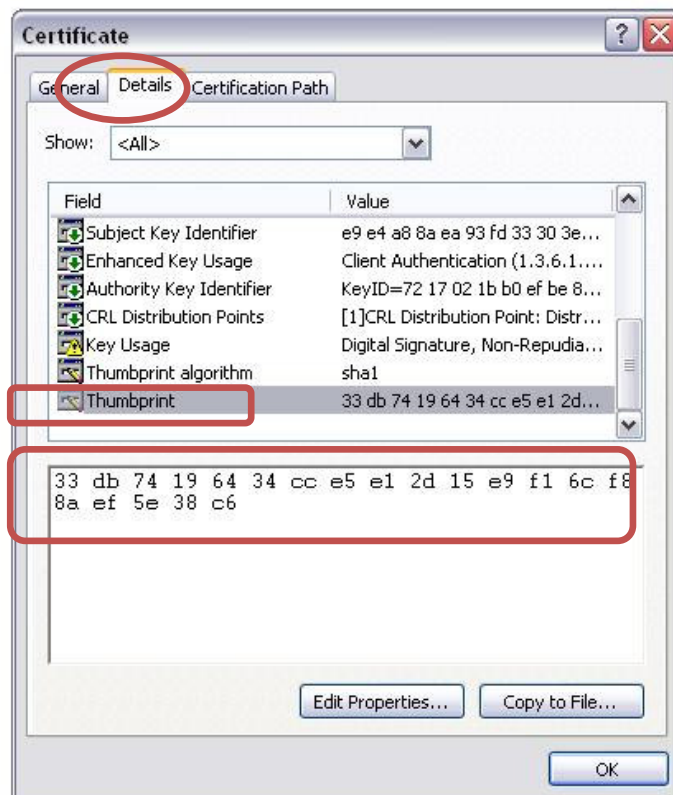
Certificate

General Details Certification Path

Show: <All>

| Field | Value |
|---|---|
| Subject Key Identifier | e9 e4 a8 8a ea 93 fd 33 30 3e... |
| Enhanced Key Usage | Client Authentication (1.3.6.1.... |
| Authority Key Identifier | KeyID=72 17 02 1b b0 ef be 8... |
| CRL Distribution Points | [1]CRL Distribution Point: Distr... |
| Key Usage | Digital Signature, Non-Repudia... |
| Thumbprint algorithm | sha1 |
| Thumbprint | 33 db 74 19 64 34 cc e5 e1 2d... |

33 db 74 19 64 34 cc e5 e1 2d 15 e9 f1 6c f8 8a ef 5e 38 c6

Edit Properties... Copy to File...

OK